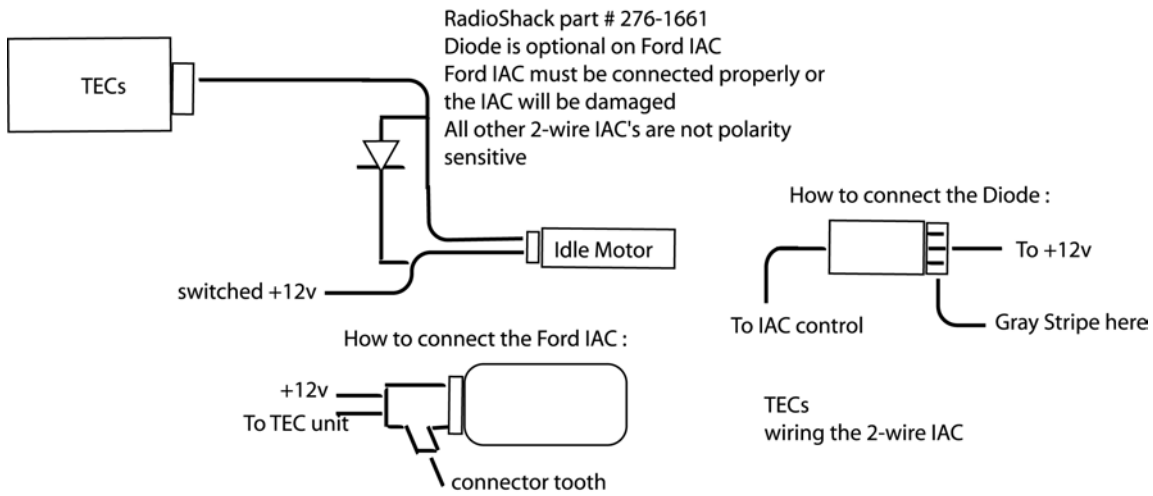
RadioShack part # 276-1661
Diode is optional on Ford IAC
Ford IAC must be connected properly or the IAC will be damaged
All other 2-wire IAC's are not polarity sensitive

TECs

Idle Motor

switched +12v

How to connect the Diode :

To +12v

To IAC control

Gray Stripe here

How to connect the Ford IAC :

+12v
To TEC unit

connector tooth

TECs
wiring the 2-wire IAC